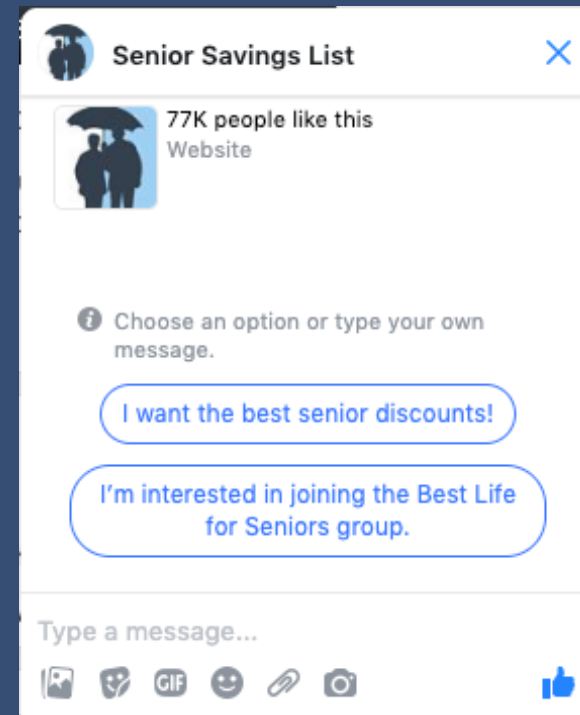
Senior Savings List

77K people like this
Website

Choose an option or type your own message.

I want the best senior discounts!

I'm interested in joining the Best Life for Seniors group.

Type a message...

GIF